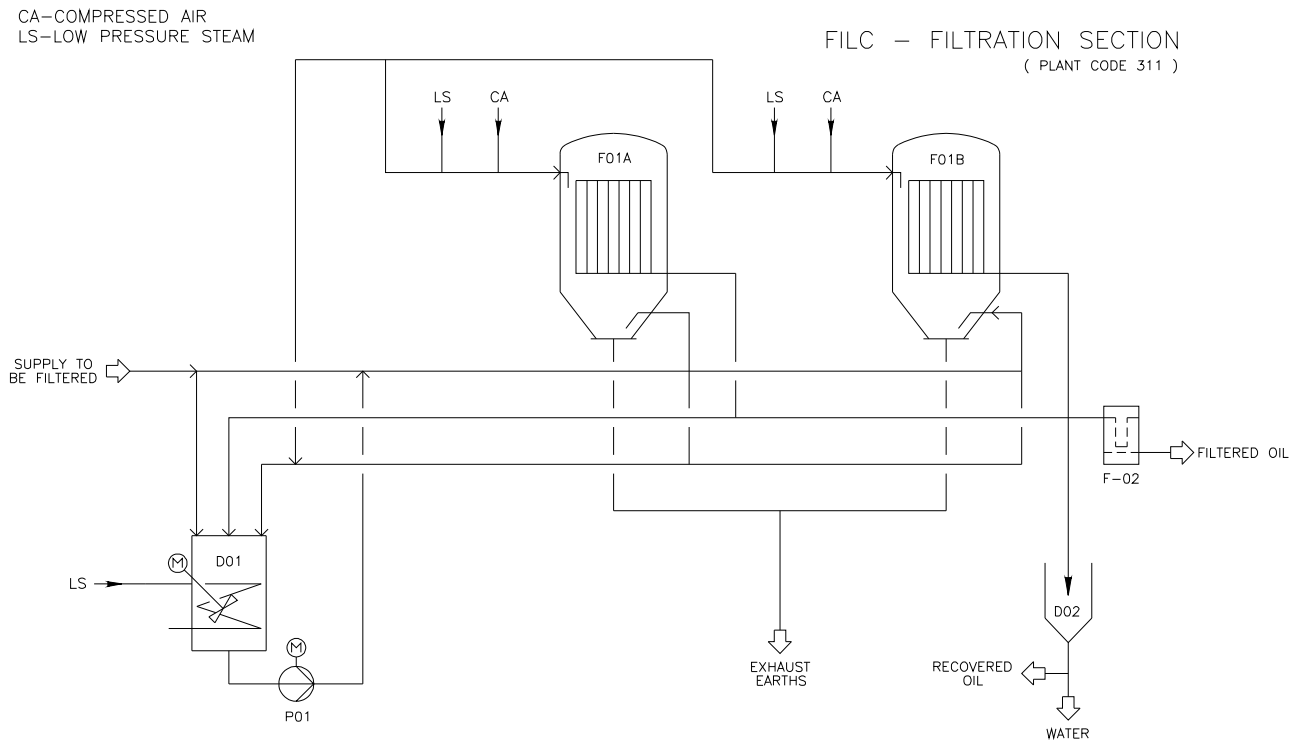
CA–COMPRESSED AIR
LS–LOW PRESSURE STEAM

FILC – FILTRATION SECTION
( PLANT CODE 311 )

LS
CA
F01A
LS
CA
F01B

SUPPLY TO BE FILTERED

F–02
FILTERED OIL

M
D01
LS
M
P01

EXHAUST EARTHS

D02
RECOVERED OIL
WATER